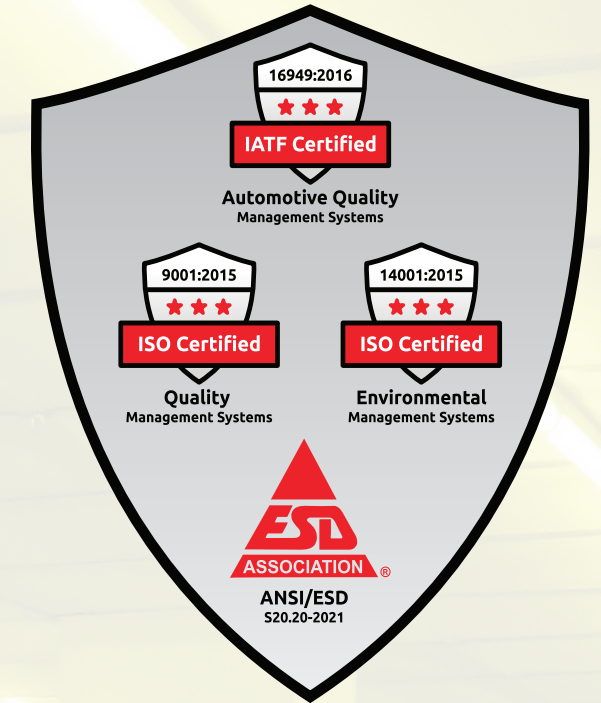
16949:2016

IATF Certified

Automotive Quality
Management Systems

9001:2015

ISO Certified

Quality
Management Systems

14001:2015

ISO Certified

Environmental
Management Systems

ESD
ASSOCIATION ®

ANSI/ESD
S20.20-2021